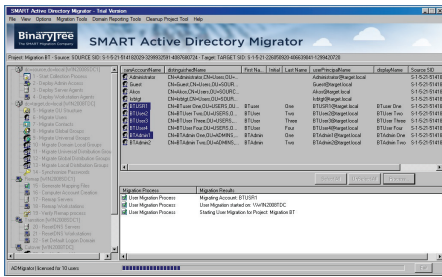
SMART Active Directory Migrator - Trial Version

File View Options Migration Tools Domain Reporting Tools Cleanup Project Tool Help

BinaryTree
THE SMART Migration Company

SMART Active Directory Migrator

Project: Migration BT - Source: SOURCE SID: S-1-5-21-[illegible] - Target: TARGET SID: S-1-5-21-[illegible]

| samAccountName | distinguishedName | First Na... | Initial | Last Name | userPrincipalName | displayName | Source SID |
|---|---|---|---|---|---|---|---|
| Administrator | CN=Administrator,CN=Users,DC=... | | | | Administrator@target.local | | S-1-5-21-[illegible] |
| Guest | CN=Guest,CN=Users,DC=SOUR... | | | | Guest@target.local | | S-1-5-21-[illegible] |
| Alice | CN=Alice,CN=Users,DC=SOUR... | | | | Alice@target.local | | S-1-5-21-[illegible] |
| krbtgt | CN=krbtgt,CN=Users,DC=SOUR... | | | | krbtgt@target.local | | S-1-5-21-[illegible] |
| BTUser1 | CN=BTUser One,OU=USERS,D... | BTUser | | One | BTUser1@target.local | BTUser One | S-1-5-21-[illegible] |
| BTUser2 | CN=BTUser Two,OU=USERS,D... | BTUser | | Two | BTUser2@target.local | BTUser Two | S-1-5-21-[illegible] |
| BTUser3 | CN=BTUser Three,OU=USERS,... | BTUser | | Three | BTUser3@target.local | BTUser Three | S-1-5-21-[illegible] |
| BTUser4 | CN=BTUser Four,OU=USERS,D... | BTUser | | Four | BTUser4@target.local | BTUser Four | S-1-5-21-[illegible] |
| BTAdmin1 | CN=BTAdmin One,OU=ADMINS,... | BTAdmin | | One | BTAdmin1@target.local | BTAdmin One | S-1-5-21-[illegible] |
| BTAdmin2 | CN=BTAdmin Two,OU=ADMINS,... | BTAdmin | | Two | BTAdmin2@target.local | BTAdmin Two | S-1-5-21-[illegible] |

| Migration Process | Migration Results |
|---|---|
| User Migration Process | User Migration Account: BTUSR1 |
| User Migration Process | User Migration started on: \\W2K8DC |
| User Migration Process | Starting User Migration for Project: Migration BT |

ADMigrator | Licensed for 10 users